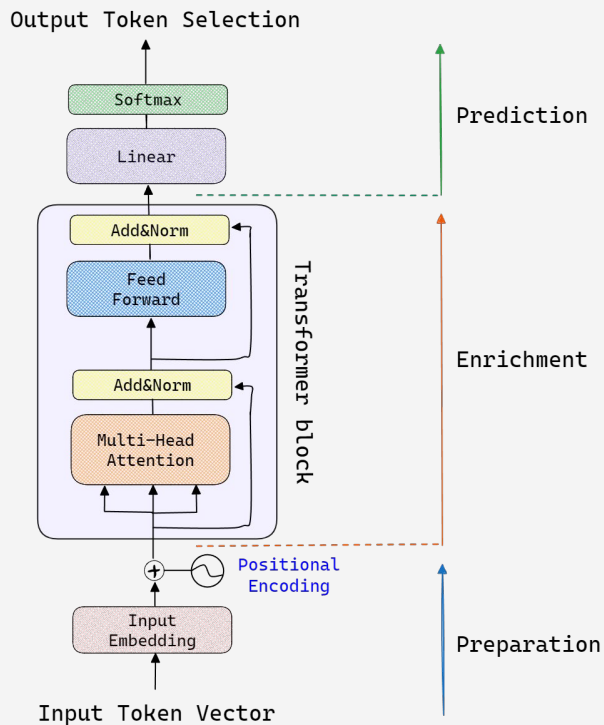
Output Token Selection

Softmax

Linear

Prediction

Add&Norm

Feed Forward

Transformer block

Enrichment

Add&Norm

Multi-Head Attention

Positional Encoding

Input Embedding

Preparation

Input Token Vector